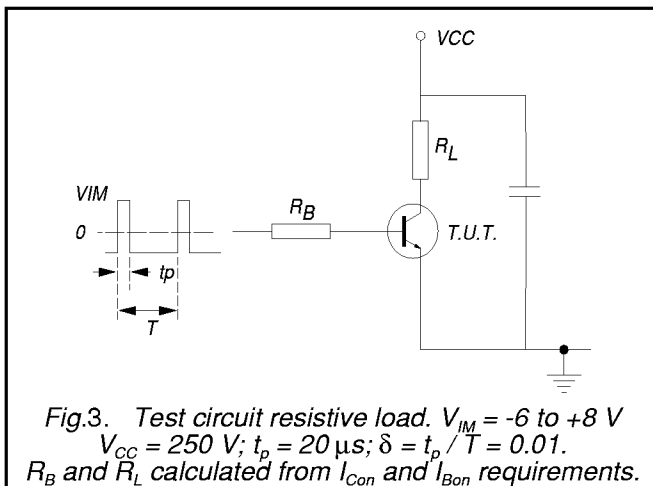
VCC

$R_L$

VIM

0

tp

T

$R_B$

T.U.T.

Fig.3. Test circuit resistive load. $V_{IM}$ = -6 to +8 V
$V_{CC}$ = 250 V; $t_p$ = 20 μs; $\delta = t_p / T = 0.01$.
$R_B$ and $R_L$ calculated from $I_{Con}$ and $I_{Bon}$ requirements.